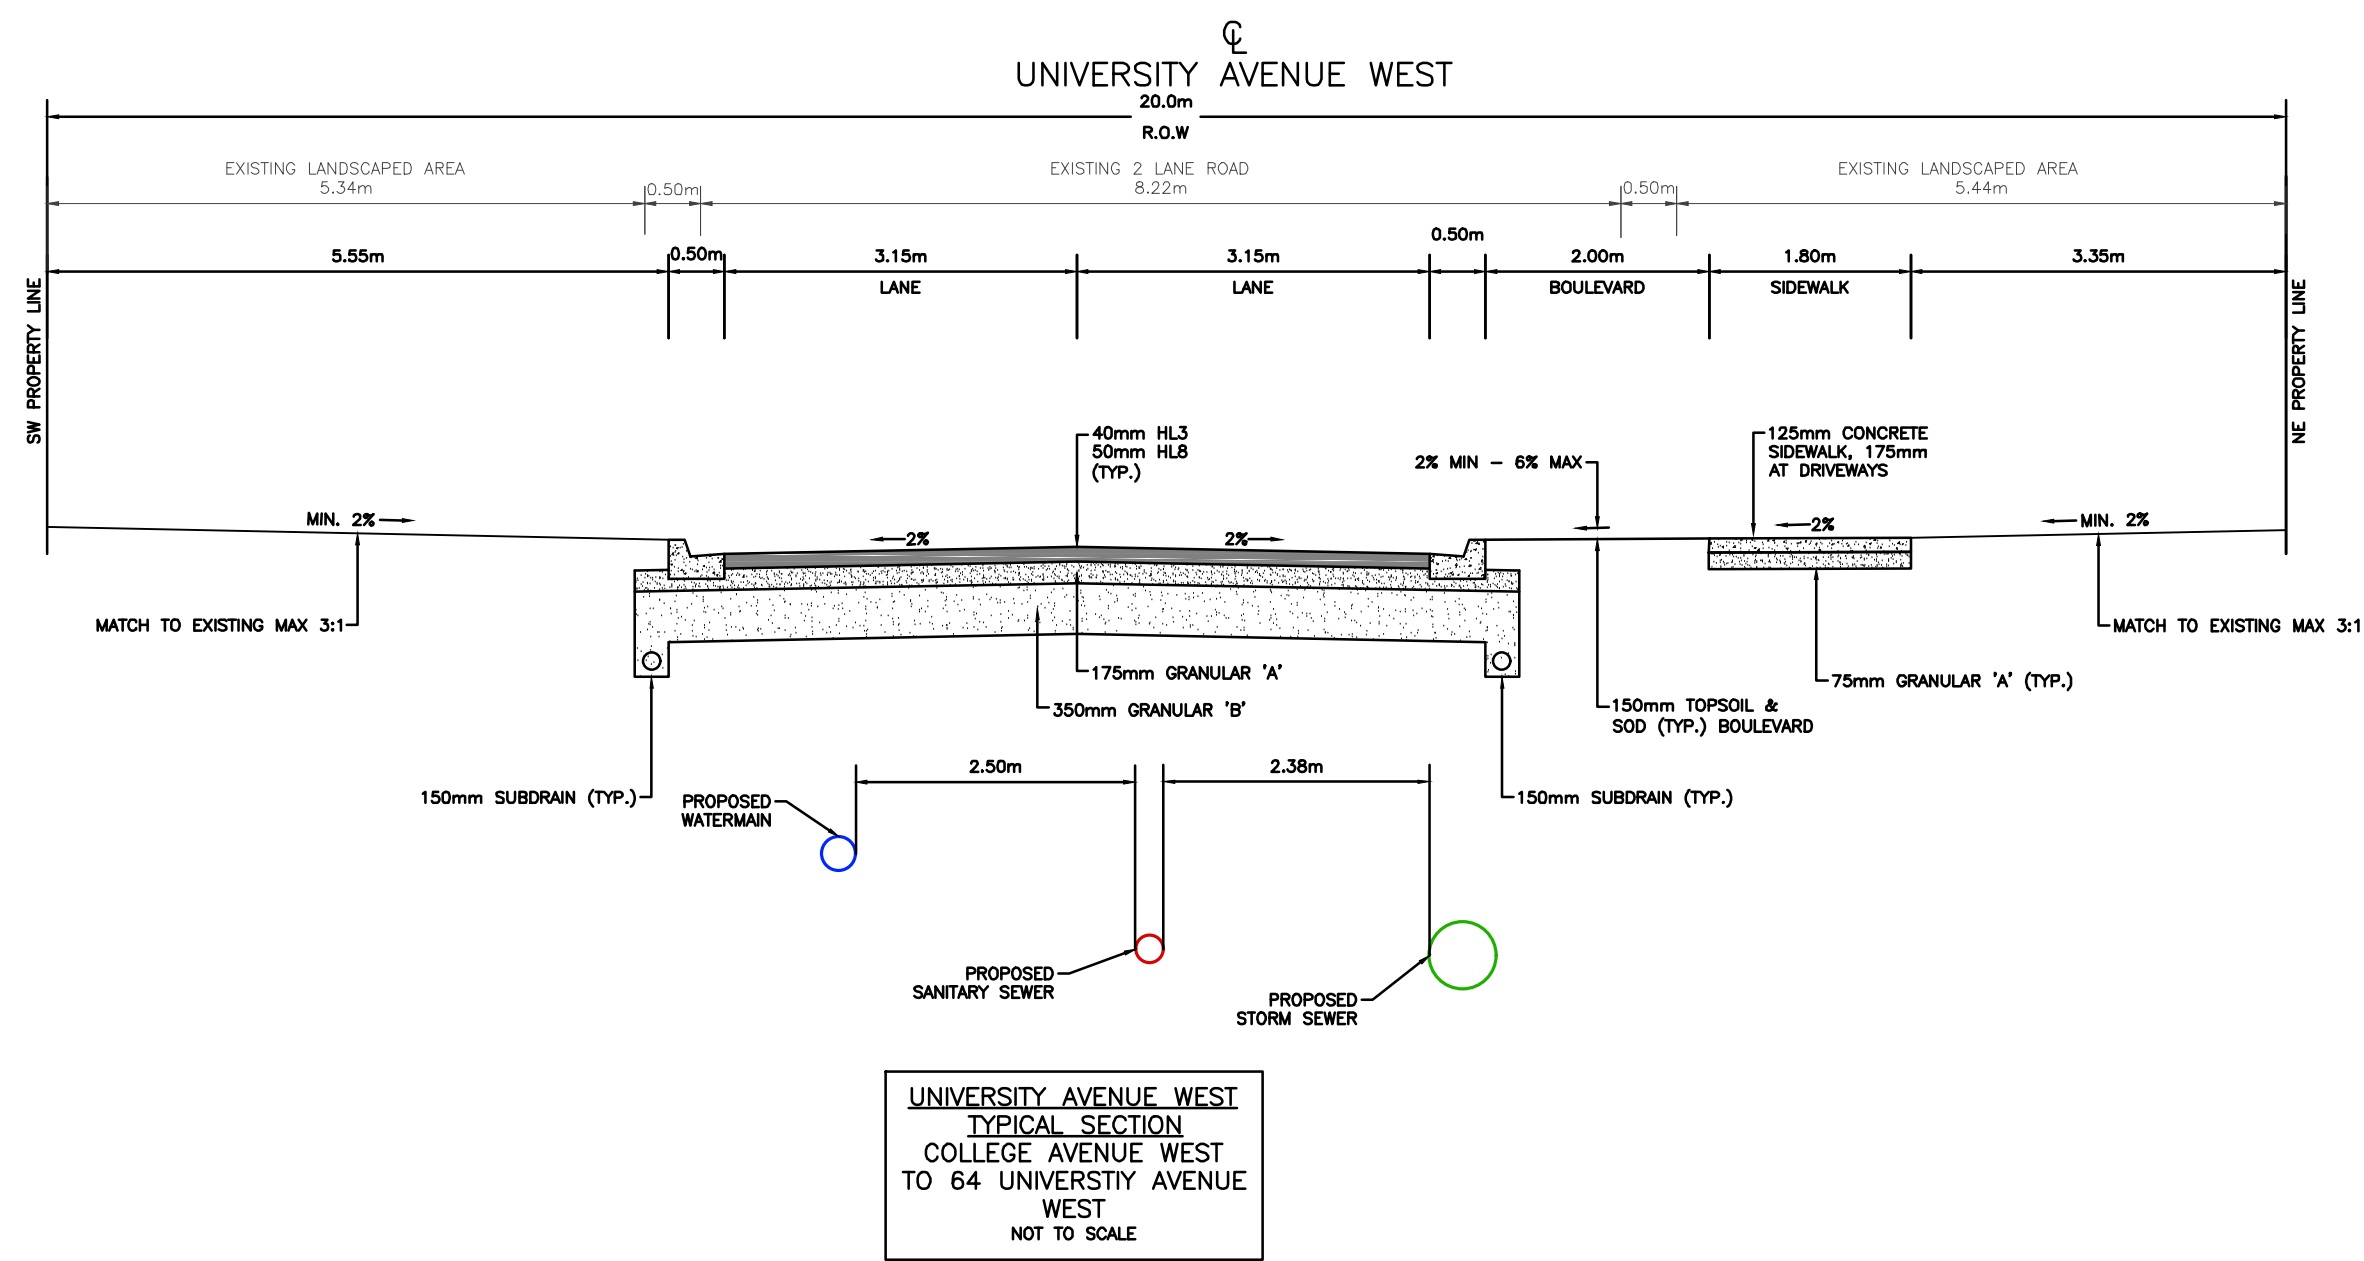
℄
UNIVERSITY AVENUE WEST

20.0m
R.O.W

EXISTING LANDSCAPED AREA
5.34m

0.50m

EXISTING 2 LANE ROAD
8.22m

0.50m

EXISTING LANDSCAPED AREA
5.44m

5.55m

0.50m

3.15m
LANE

3.15m
LANE

0.50m

2.00m
BOULEVARD

1.80m
SIDEWALK

3.35m

SW PROPERTY LINE

NE PROPERTY LINE

40mm HL3
50mm HL8
(TYP.)

2% MIN – 6% MAX

125mm CONCRETE SIDEWALK, 175mm AT DRIVEWAYS

MIN. 2%

2%

2%

2%

MIN. 2%

MATCH TO EXISTING MAX 3:1

MATCH TO EXISTING MAX 3:1

175mm GRANULAR 'A'

350mm GRANULAR 'B'

150mm TOPSOIL & SOD (TYP.) BOULEVARD

75mm GRANULAR 'A' (TYP.)

150mm SUBDRAIN (TYP.)

2.50m

2.38m

150mm SUBDRAIN (TYP.)

PROPOSED WATERMAIN

PROPOSED SANITARY SEWER

PROPOSED STORM SEWER

UNIVERSITY AVENUE WEST
TYPICAL SECTION
COLLEGE AVENUE WEST TO 64 UNIVERSTIY AVENUE WEST
NOT TO SCALE